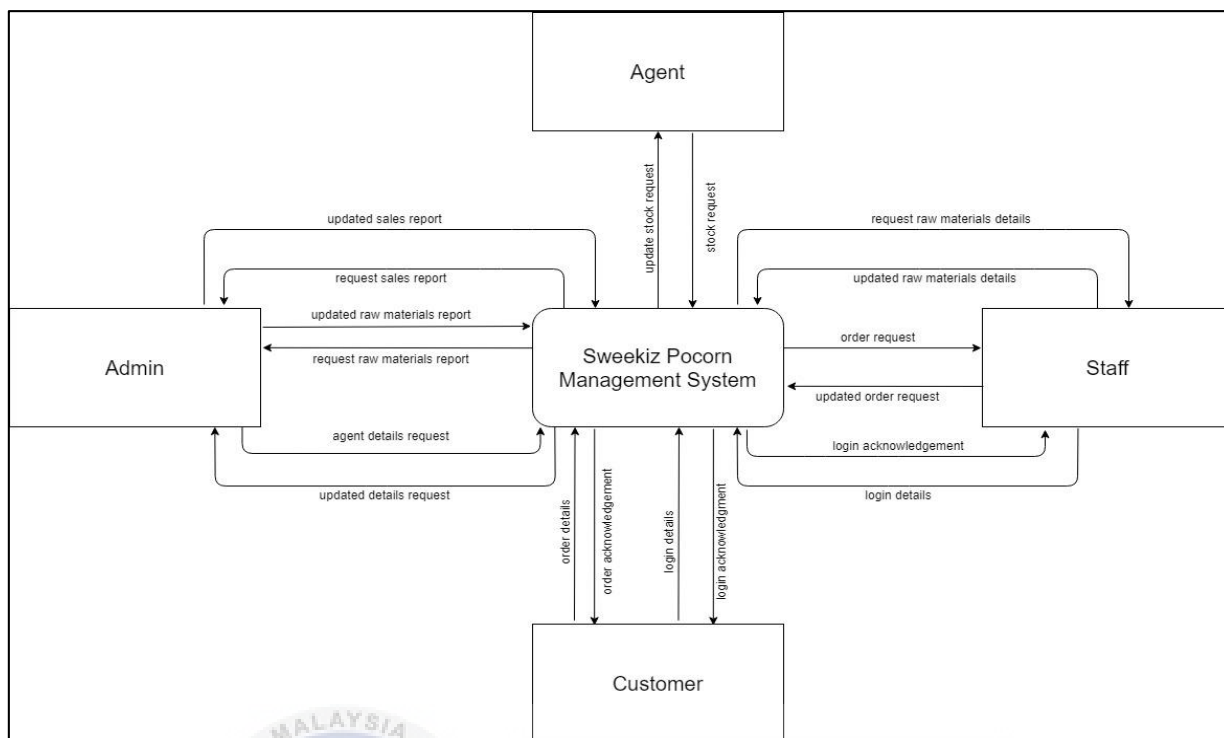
Agent

update stock request

stock request

updated sales report

request sales report

updated raw materials report

request raw materials report

agent details request

updated details request

Admin

Sweekiz Pocorn Management System

request raw materials details

updated raw materials details

order request

updated order request

login acknowledgement

login details

Staff

order details

order acknowledgement

login details

login acknowledgment

Customer

MALAYSIA